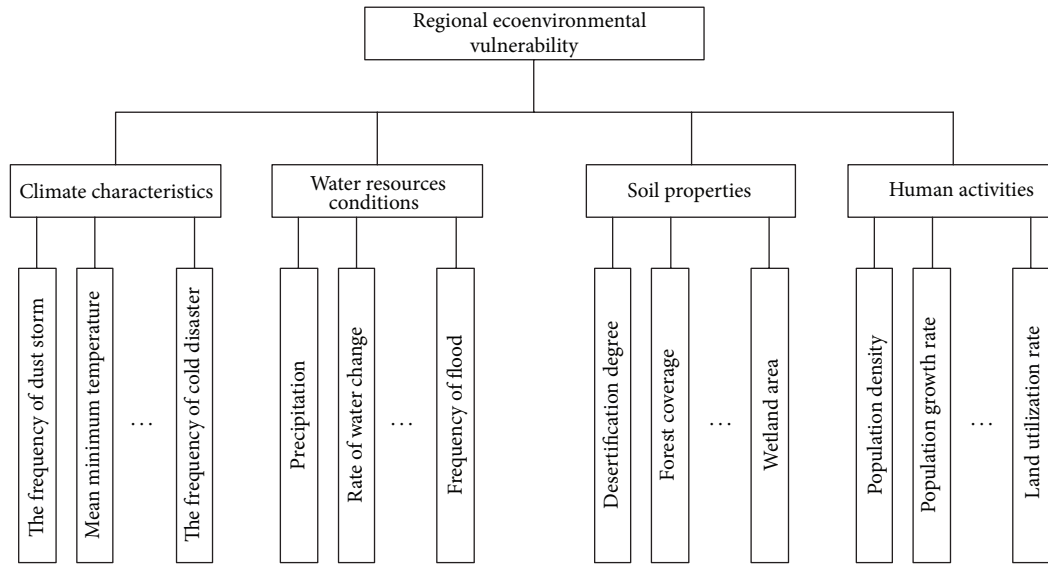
Regional ecoenvironmental vulnerability

Climate characteristics

The frequency of dust storm

Mean minimum temperature

…

The frequency of cold disaster

Water resources conditions

Precipitation

Rate of water change

…

Frequency of flood

Soil properties

Desertification degree

Forest coverage

…

Wetland area

Human activities

Population density

Population growth rate

…

Land utilization rate